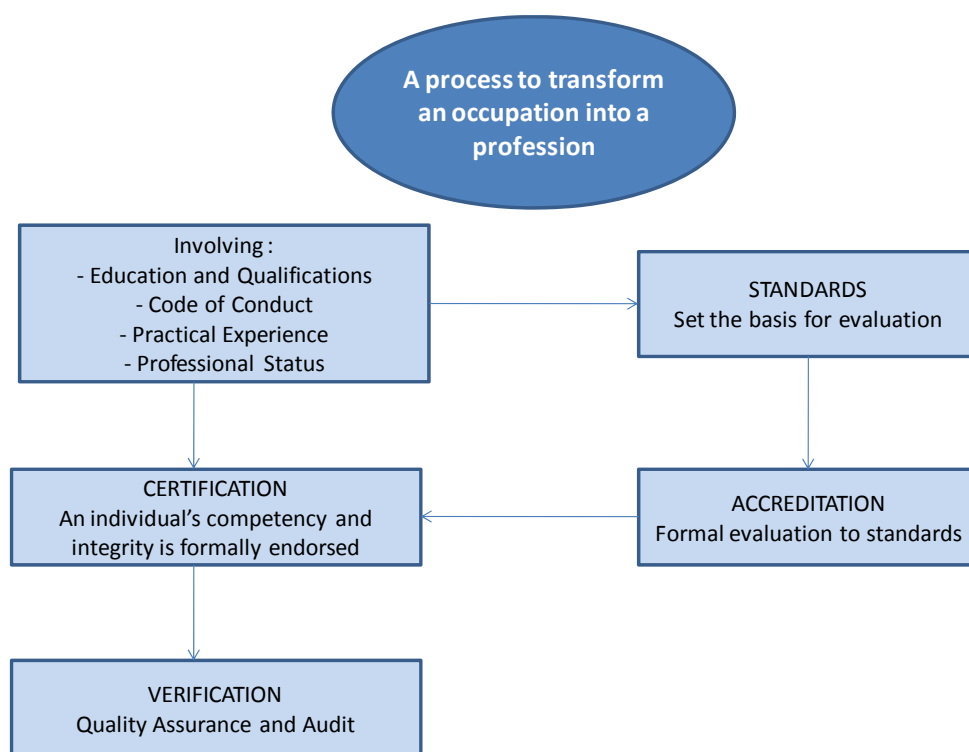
A process to transform an occupation into a profession

Involving :
- Education and Qualifications
- Code of Conduct
- Practical Experience
- Professional Status

STANDARDS
Set the basis for evaluation

ACCREDITATION
Formal evaluation to standards

CERTIFICATION
An individual's competency and integrity is formally endorsed

VERIFICATION
Quality Assurance and Audit